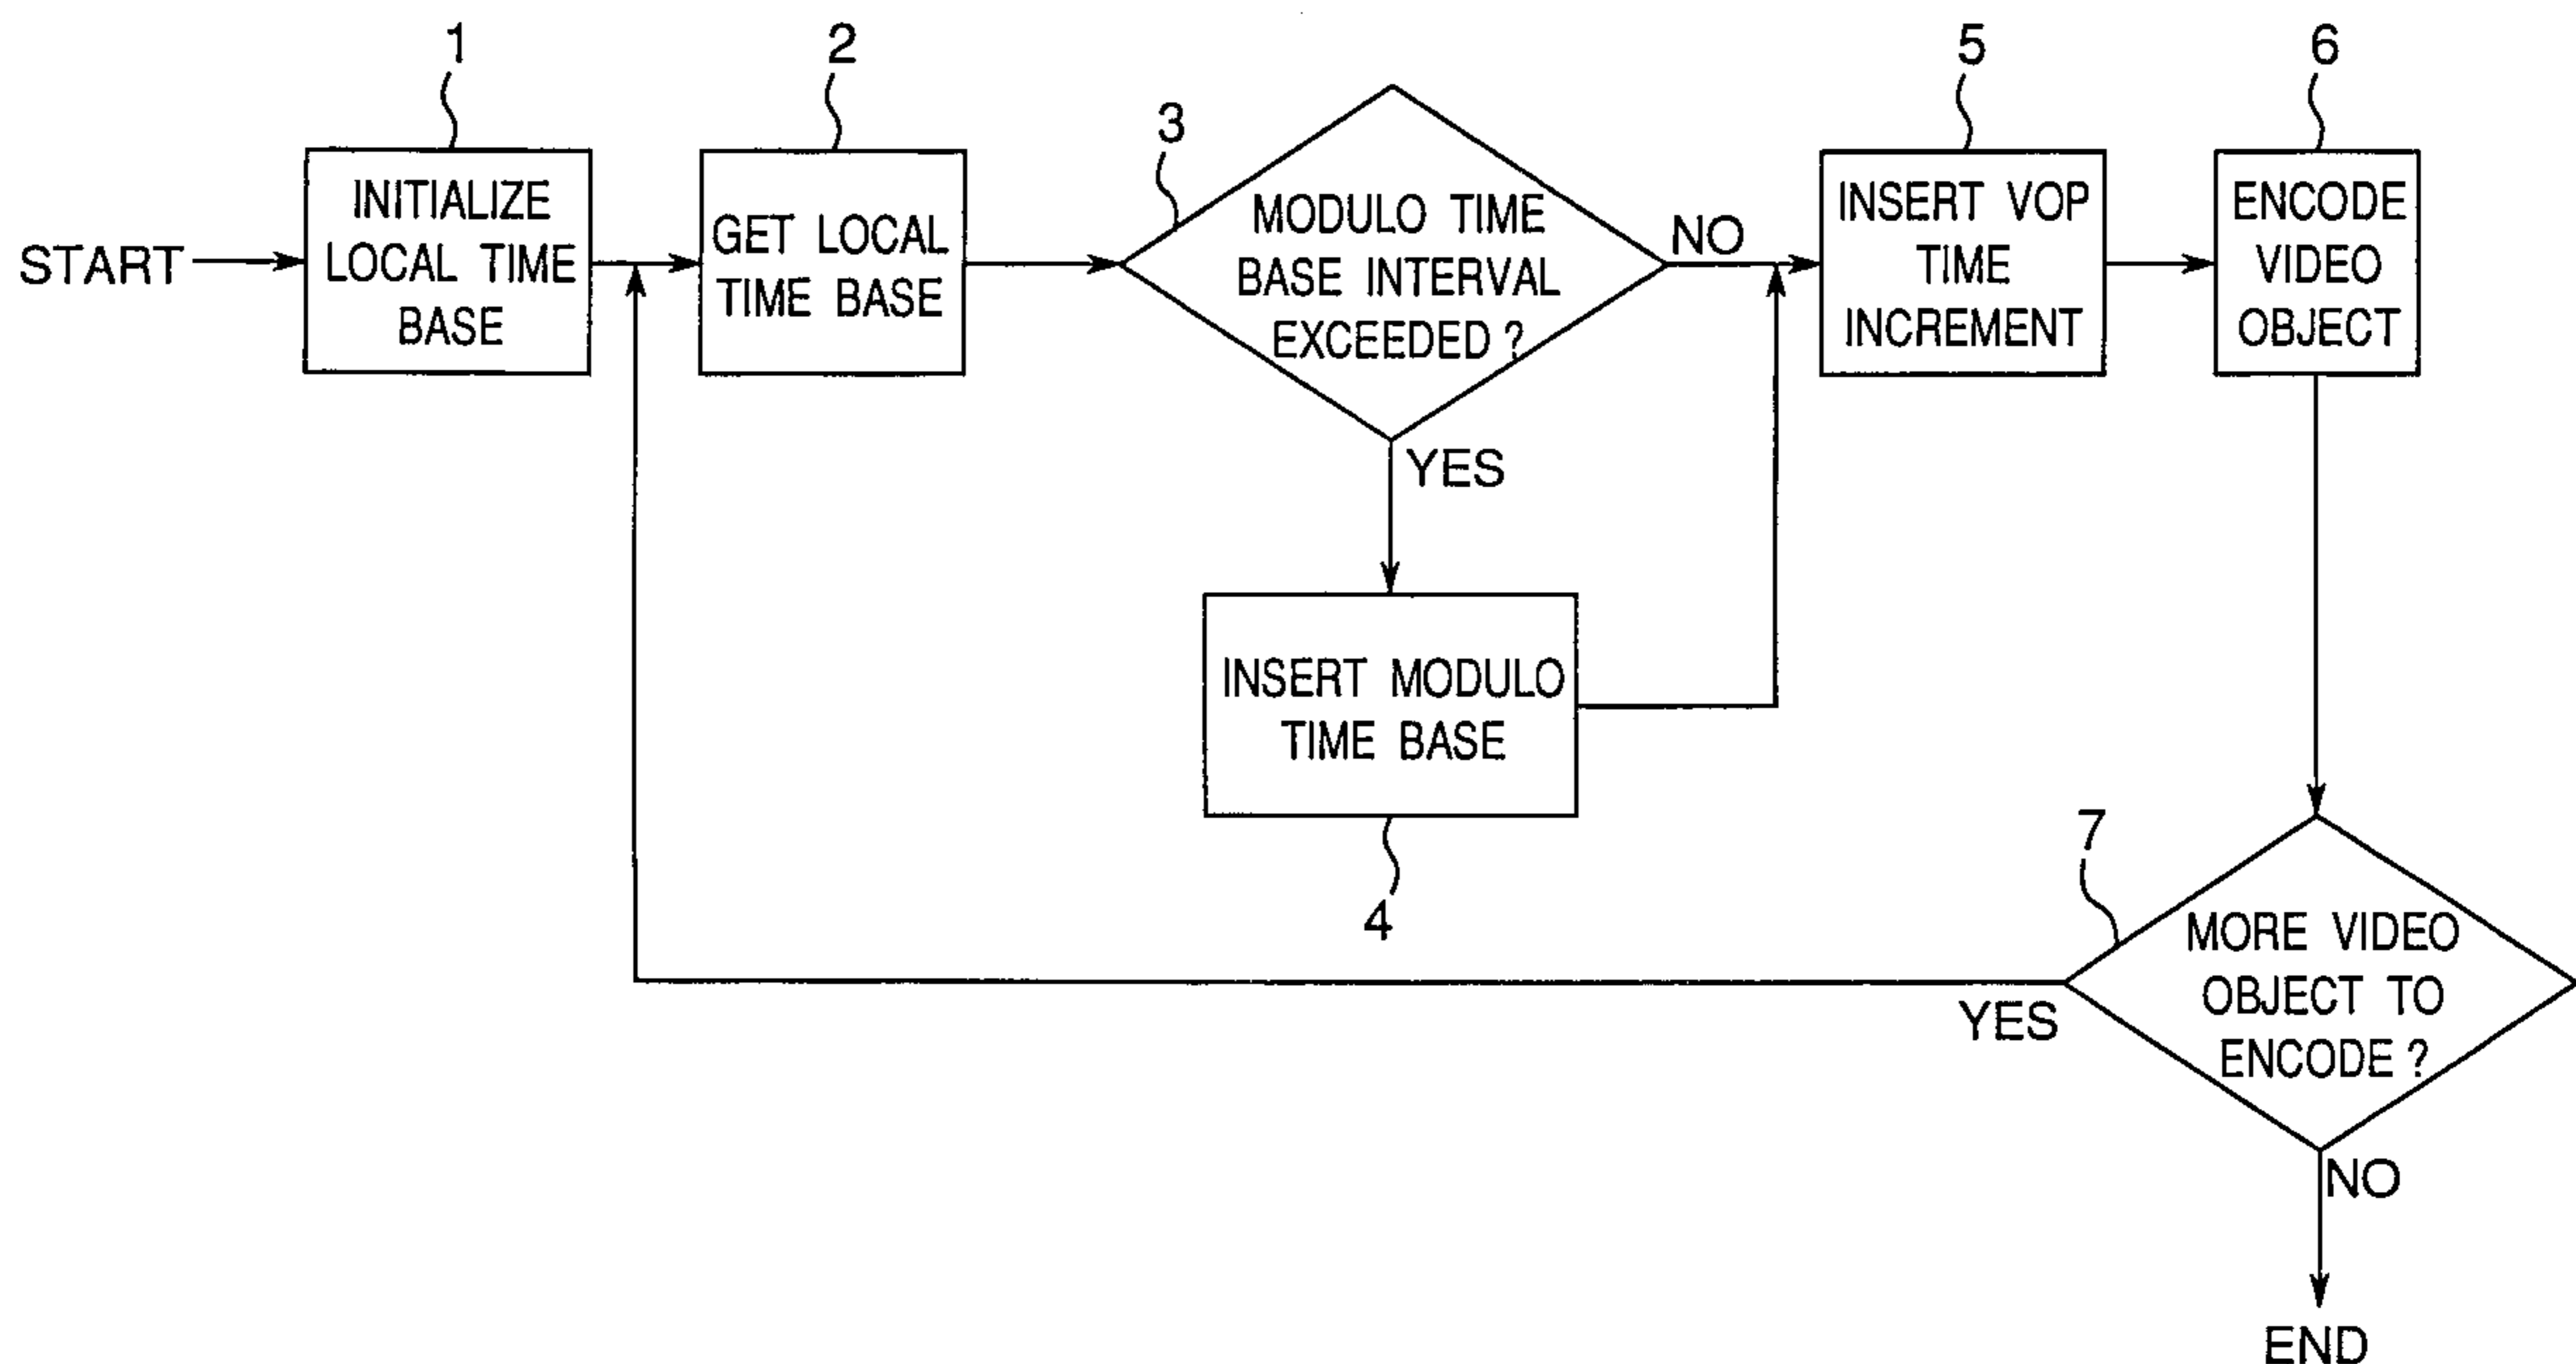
START

1
INITIALIZE LOCAL TIME BASE

2
GET LOCAL TIME BASE

3
MODULO TIME BASE INTERVAL EXCEEDED ?

NO

YES

4
INSERT MODULO TIME BASE

5
INSERT VOP TIME INCREMENT

6
ENCODE VIDEO OBJECT

7
MORE VIDEO OBJECT TO ENCODE ?

YES

NO

END